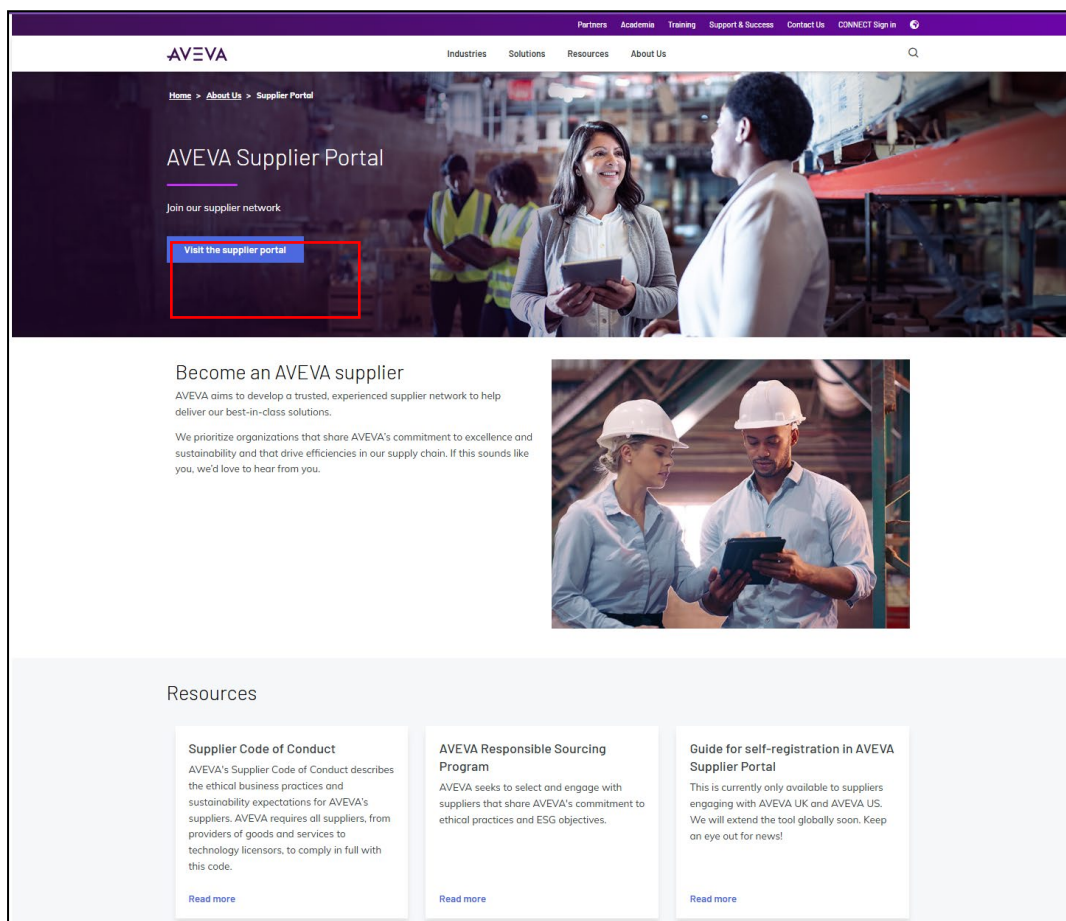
Partners Academia Training Support & Success Contact Us CONNECT Sign in

AVEVA

Industries Solutions Resources About Us

Home > About Us > Supplier Portal

AVEVA Supplier Portal

Join our supplier network

Visit the supplier portal

Become an AVEVA supplier

AVEVA aims to develop a trusted, experienced supplier network to help deliver our best-in-class solutions.

We prioritize organizations that share AVEVA's commitment to excellence and sustainability and that drive efficiencies in our supply chain. If this sounds like you, we'd love to hear from you.

Resources

Supplier Code of Conduct

AVEVA's Supplier Code of Conduct describes the ethical business practices and sustainability expectations for AVEVA's suppliers. AVEVA requires all suppliers, from providers of goods and services to technology licensors, to comply in full with this code.

Read more

AVEVA Responsible Sourcing Program

AVEVA seeks to select and engage with suppliers that share AVEVA's commitment to ethical practices and ESG objectives.

Read more

Guide for self-registration in AVEVA Supplier Portal

This is currently only available to suppliers engaging with AVEVA UK and AVEVA US. We will extend the tool globally soon. Keep an eye out for news!

Read more